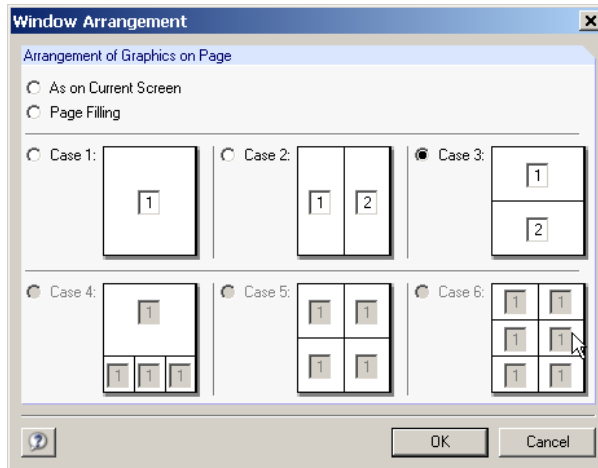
Window Arrangement

×

Arrangement of Graphics on Page

As on Current Screen

Page Filling

Case 1:

1

Case 2:

1

2

Case 3:

1

2

Case 4:

1

1

1

1

Case 5:

1

1

1

1

Case 6:

1

1

1

1

1

1

OK

Cancel